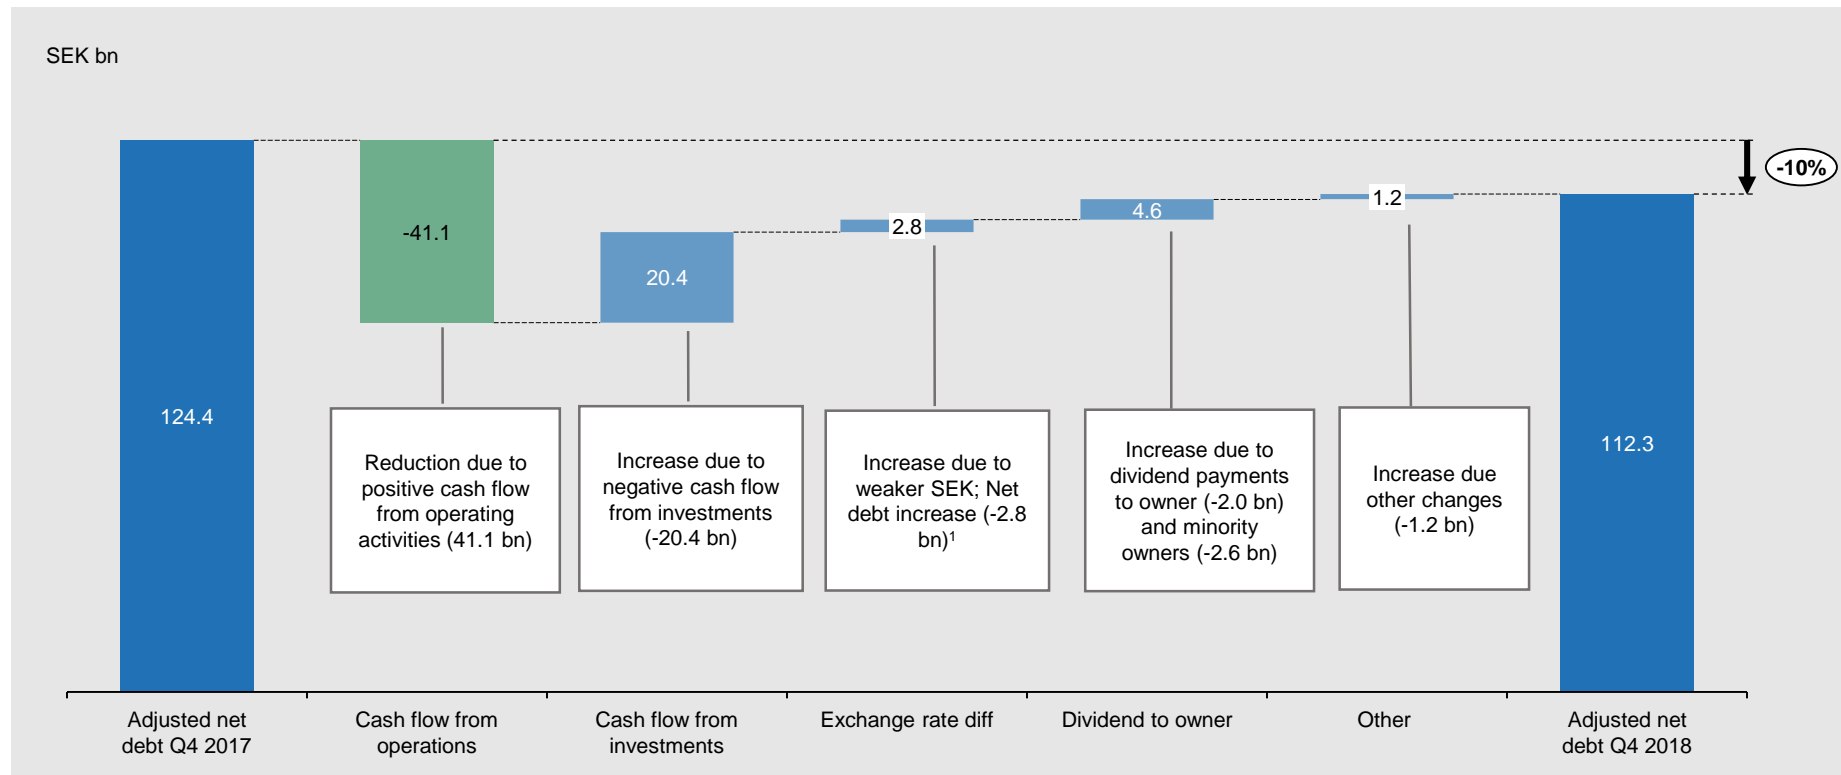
SEK bn

-10%

124.4

-41.1

20.4

2.8

4.6

1.2

112.3

Reduction due to positive cash flow from operating activities (41.1 bn)

Increase due to negative cash flow from investments (-20.4 bn)

Increase due to weaker SEK; Net debt increase (-2.8 bn)$^1$

Increase due to dividend payments to owner (-2.0 bn) and minority owners (-2.6 bn)

Increase due other changes (-1.2 bn)

Adjusted net debt Q4 2017

Cash flow from operations

Cash flow from investments

Exchange rate diff

Dividend to owner

Other

Adjusted net debt Q4 2018